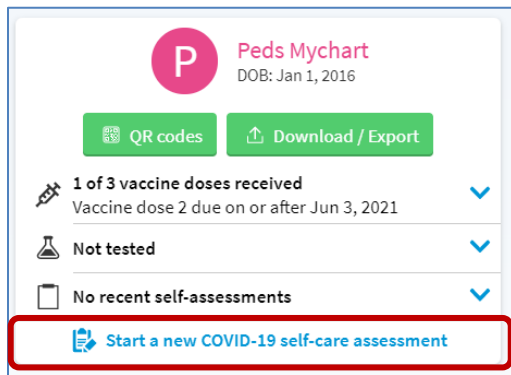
P

Peds Mychart
DOB: Jan 1, 2016

QR codes

Download / Export

1 of 3 vaccine doses received
Vaccine dose 2 due on or after Jun 3, 2021

Not tested

No recent self-assessments

Start a new COVID-19 self-care assessment